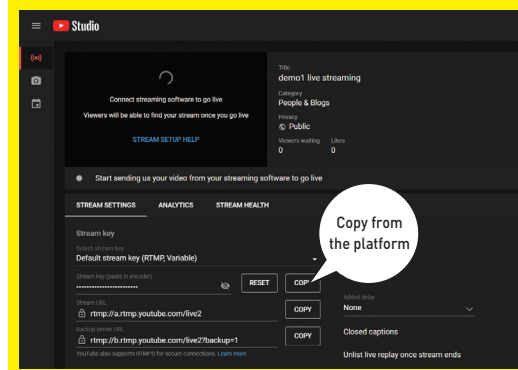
Studio

Connect streaming software to go live

Viewers will be able to find your stream once you go live

STREAM SETUP HELP

Title
demo1 live streaming

Category
People & Blogs

Privacy
Public

Viewers waiting
0

Likes
0

Start sending us your video from your streaming software to go live

STREAM SETTINGS ANALYTICS STREAM HEALTH

Stream key

Select stream key
Default stream key (RTMP, Variable)

Stream key (paste in encoder)
••••••••••••••••••••••••

RESET

COPY

Copy from the platform

Stream URL
rtmp://a.rtmp.youtube.com/live2

COPY

Added delay
None

Backup server URL
rtmp://b.rtmp.youtube.com/live2?backup=1

COPY

Closed captions

YouTube also supports RTMPS for secure connections. Learn more

Unlist live replay once stream ends